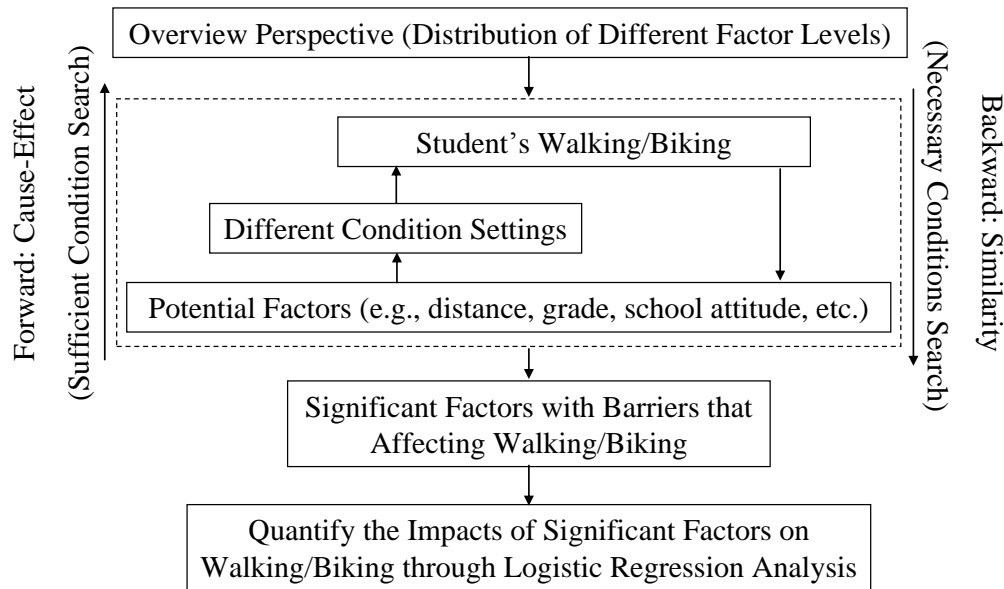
Overview Perspective (Distribution of Different Factor Levels)

Forward: Cause-Effect
(Sufficient Condition Search)

Student's Walking/Biking

Different Condition Settings

Potential Factors (e.g., distance, grade, school attitude, etc.)

Backward: Similarity
(Necessary Conditions Search)

Significant Factors with Barriers that Affecting Walking/Biking

Quantify the Impacts of Significant Factors on Walking/Biking through Logistic Regression Analysis